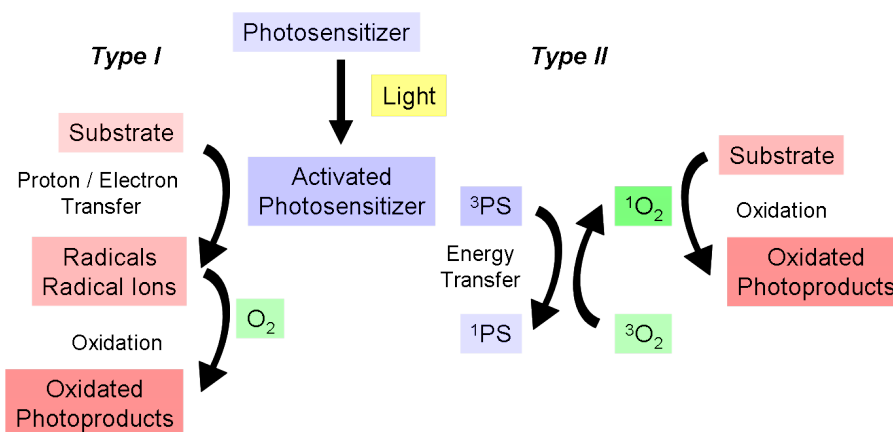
Photosensitizer

Type I

Type II

Light

Substrate

Proton / Electron Transfer

Activated Photosensitizer

Radicals Radical Ions

$O_2$

Oxidation

Oxidated Photoproducts

$^3PS$

Energy Transfer

$^1PS$

$^1O_2$

$^3O_2$

Substrate

Oxidation

Oxidated Photoproducts